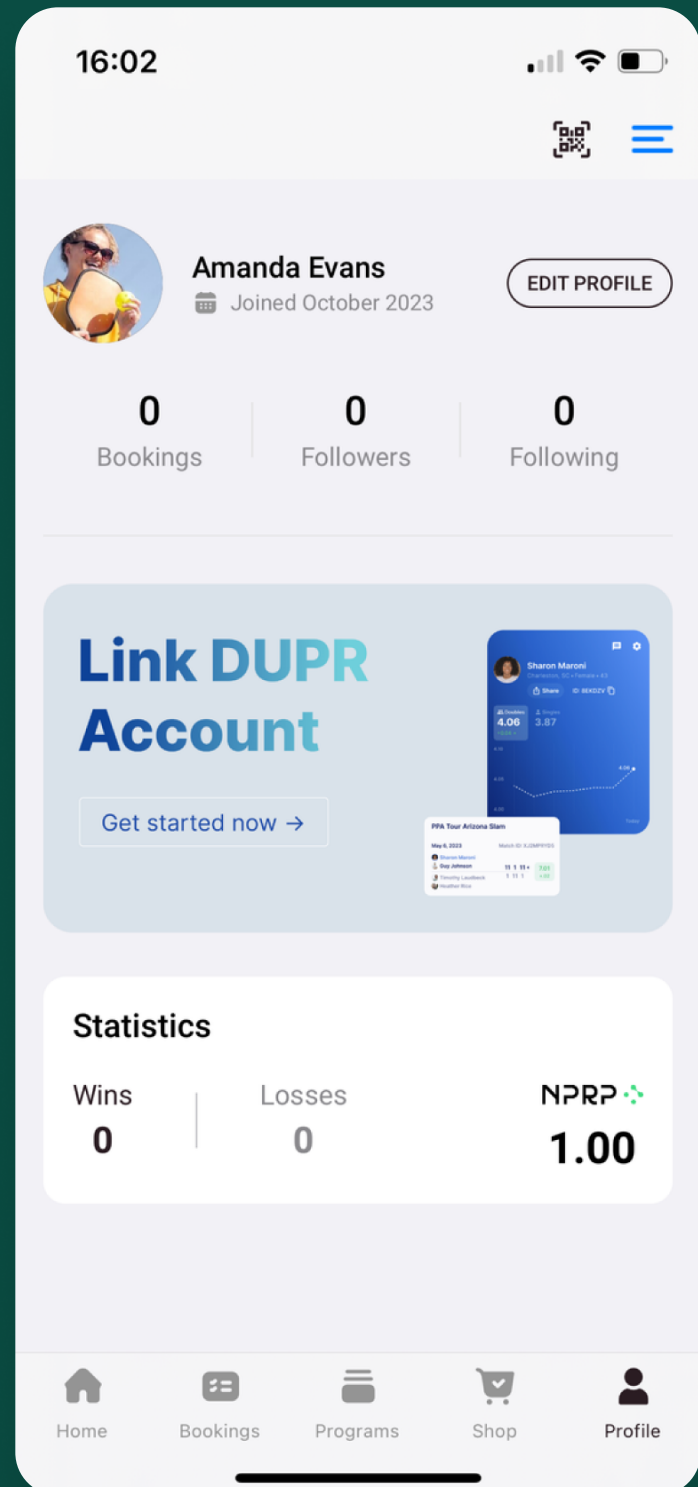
16:02

Amanda Evans
Joined October 2023
EDIT PROFILE

0
Bookings
0
Followers
0
Following

Link DUPR Account

Get started now →

Sharon Maroni
Share
Doubles
4.06
Singles
3.87
PPA Tour Arizona Slam
May 6, 2023
Sharon Maroni
Guy Johnson
Timothy Leadbeck
Heather Rice

Statistics
Wins
0
Losses
0
NPRP
1.00

Home
Bookings
Programs
Shop
Profile